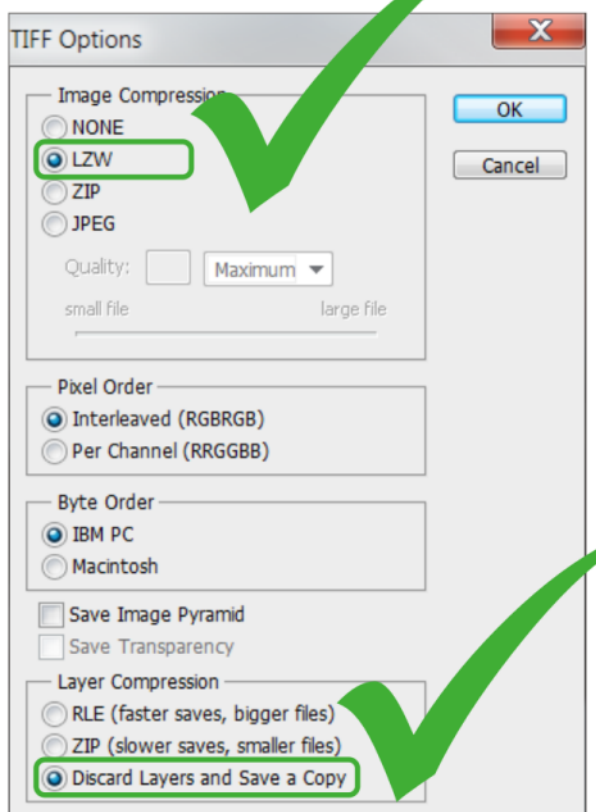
TIFF Options

X

Image Compression

NONE

LZW

ZIP

JPEG

Quality:

Maximum

small file

large file

OK

Cancel

Pixel Order

Interleaved (RGBRGB)

Per Channel (RRGGBB)

Byte Order

IBM PC

Macintosh

Save Image Pyramid

Save Transparency

Layer Compression

RLE (faster saves, bigger files)

ZIP (slower saves, smaller files)

Discard Layers and Save a Copy